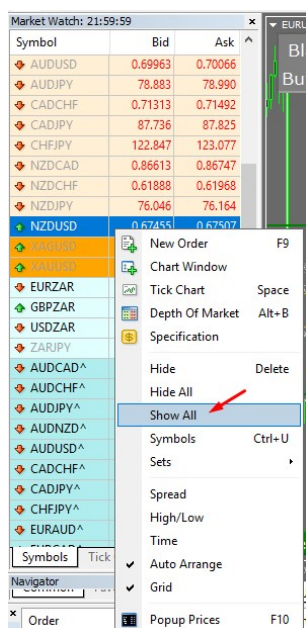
Market Watch: 21:59:59

| Symbol | Bid | Ask |
|---|---|---|
| AUDUSD | 0.69963 | 0.70066 |
| AUDJPY | 78.883 | 78.990 |
| CADCHF | 0.71313 | 0.71492 |
| CADJPY | 87.736 | 87.825 |
| CHFJPY | 122.847 | 123.077 |
| NZDCAD | 0.86613 | 0.86747 |
| NZDCHF | 0.61888 | 0.61968 |
| NZDJPY | 76.046 | 76.164 |
| NZDUSD | 0.67455 | 0.67507 |
| XAGUSD | | |
| XAUUSD | | |
| EURZAR | | |
| GBPZAR | | |
| USDZAR | | |
| ZARJPY | | |
| AUDCAD^ | | |
| AUDCHF^ | | |
| AUDJPY^ | | |
| AUDNZD^ | | |
| AUDUSD^ | | |
| CADCHF^ | | |
| CADJPY^ | | |
| CHFJPY^ | | |
| EURAUD^ | | |

Symbols Tick

Navigator

Order

EURU

Bl

Bu

New Order F9
Chart Window
Tick Chart Space
Depth Of Market Alt+B
Specification
Hide Delete
Hide All
Show All
Symbols Ctrl+U
Sets
Spread
High/Low
Time
Auto Arrange
Grid
Popup Prices F10